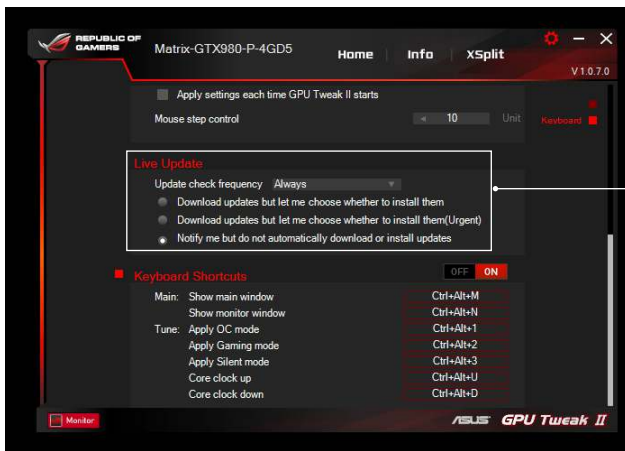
REPUBLIC OF GAMERS

Matrix-GTX980-P-4GD5

Home | Info | XSplit

V 1.0.7.0

Apply settings each time GPU Tweak II starts

Mouse step control ◄ 10 Unit

Keyboard

Live Update

Update check frequency Always

Download updates but let me choose whether to install them

Download updates but let me choose whether to install them(Urgent)

Notify me but do not automatically download or install updates

Keyboard Shortcuts OFF ON

| | | |
|---|---|---|
| Main: | Show main window | Ctrl+Alt+M |
| | Show monitor window | Ctrl+Alt+N |
| Tune: | Apply OC mode | Ctrl+Alt+1 |
| | Apply Gaming mode | Ctrl+Alt+2 |
| | Apply Silent mode | Ctrl+Alt+3 |
| | Core clock up | Ctrl+Alt+U |
| | Core clock down | Ctrl+Alt+D |

Monitor

ASUS GPU Tweak II